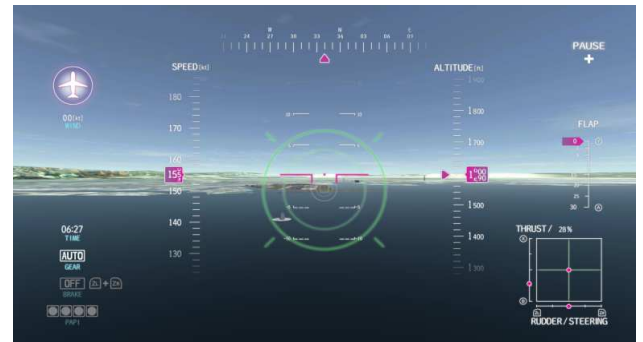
W 24 27 30 33 N 3 6 E

PAUSE
+

SPEED[kt]

ALTITUDE[ft]

00[kt]
WIND

180
170
160
155
150
140
130

1900
1800
1700
1600
1500
1400
1300

FLAP
0
15
25
30

06:27
TIME

AUTO
GEAR

OFF
BRAKE

PAPI

THRUST / 28%

RUDDER / STEERING